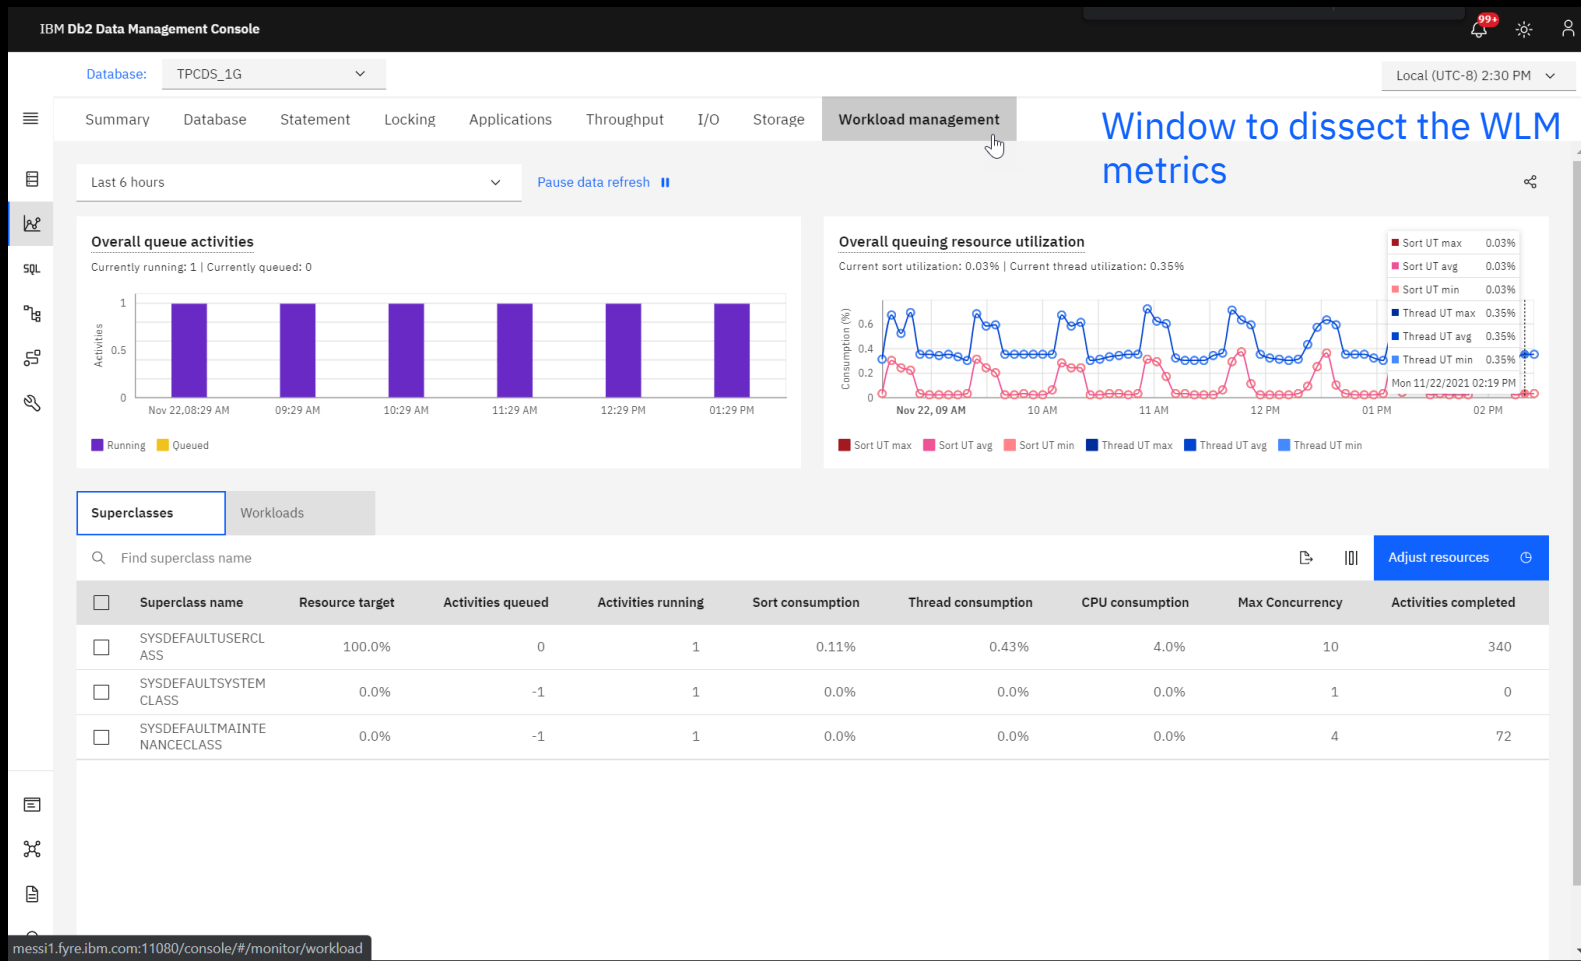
IBM Db2 Data Management Console

99+

Database: TPCDS_1G

Local (UTC-8) 2:30 PM

Summary Database Statement Locking Applications Throughput I/O Storage Workload management

Window to dissect the WLM metrics

Last 6 hours

Pause data refresh

Overall queue activities

Currently running: 1 | Currently queued: 0

1
0.5
0
Activities

Nov 22,08:29 AM 09:29 AM 10:29 AM 11:29 AM 12:29 PM 01:29 PM

Running Queued

Overall queuing resource utilization

Current sort utilization: 0.03% | Current thread utilization: 0.35%

| Sort UT max | 0.03% |
|---|---|
| Sort UT avg | 0.03% |
| Sort UT min | 0.03% |
| Thread UT max | 0.35% |
| Thread UT avg | 0.35% |
| Thread UT min | 0.35% |

Mon 11/22/2021 02:19 PM

0.6
0.4
0.2
0
Consumption (%)

Nov 22, 09 AM 10 AM 11 AM 12 PM 01 PM 02 PM

Sort UT max Sort UT avg Sort UT min Thread UT max Thread UT avg Thread UT min

Superclasses Workloads

Find superclass name

Adjust resources

| | Superclass name | Resource target | Activities queued | Activities running | Sort consumption | Thread consumption | CPU consumption | Max Concurrency | Activities completed |
|---|---|---|---|---|---|---|---|---|---|
| | SYSDEFAULTUSERCLASS | 100.0% | 0 | 1 | 0.11% | 0.43% | 4.0% | 10 | 340 |
| | SYSDEFAULTSYSTEMCLASS | 0.0% | -1 | 1 | 0.0% | 0.0% | 0.0% | 1 | 0 |
| | SYSDEFAULTMAINTENANCECLASS | 0.0% | -1 | 1 | 0.0% | 0.0% | 0.0% | 4 | 72 |

messi1.fyre.ibm.com:11080/console/#/monitor/workload